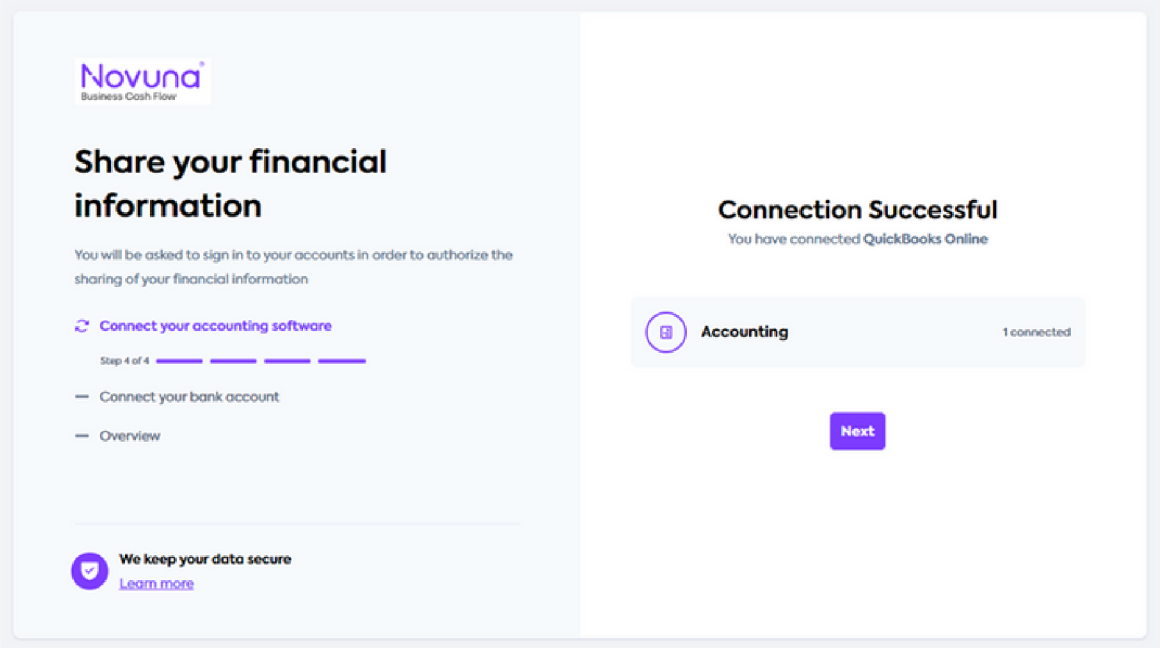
Novuna®
Business Cash Flow

Share your financial information

You will be asked to sign in to your accounts in order to authorize the sharing of your financial information

Connect your accounting software

Step 4 of 4

Connect your bank account

Overview

We keep your data secure
Learn more

Connection Successful
You have connected QuickBooks Online

Accounting
1 connected

Next